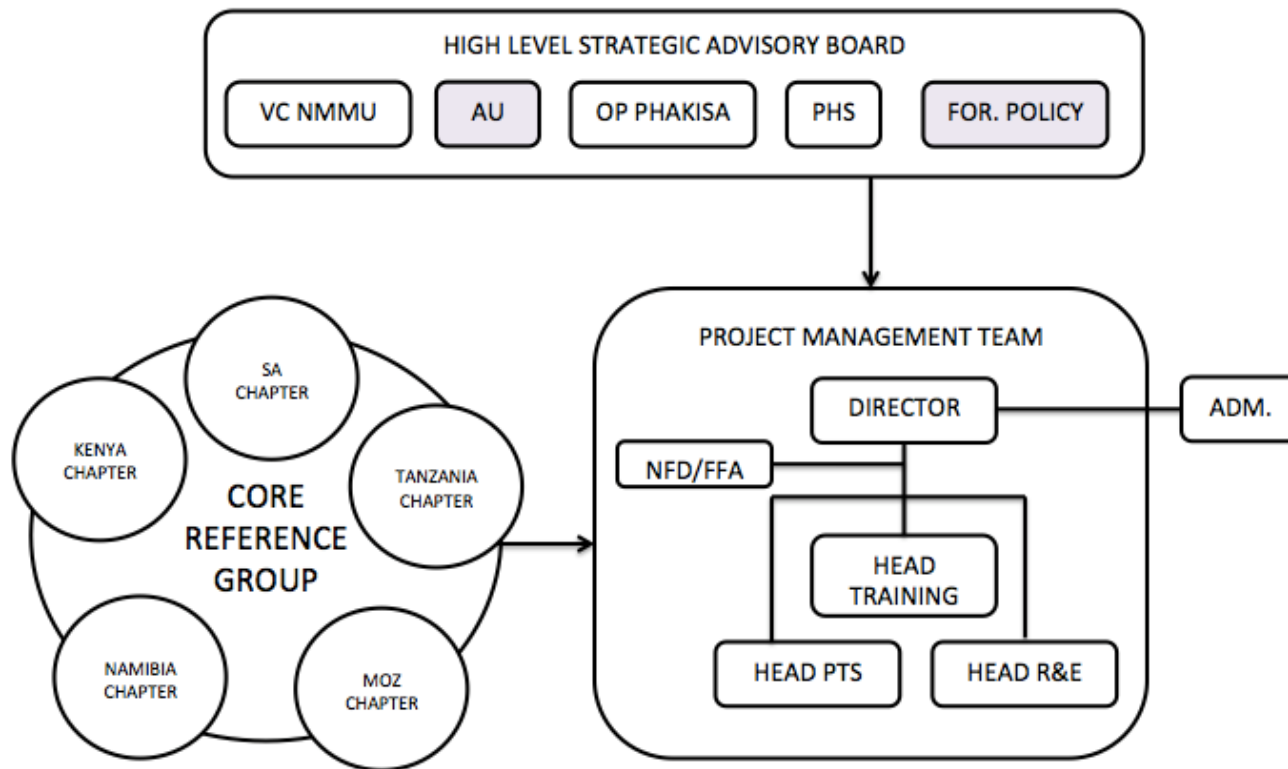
HIGH LEVEL STRATEGIC ADVISORY BOARD

VC NMMU

AU

OP PHAKISA

PHS

FOR. POLICY

SA CHAPTER

KENYA CHAPTER

TANZANIA CHAPTER

CORE REFERENCE GROUP

NAMIBIA CHAPTER

MOZ CHAPTER

PROJECT MANAGEMENT TEAM

DIRECTOR

ADM.

NFD/FFA

HEAD TRAINING

HEAD PTS

HEAD R&E